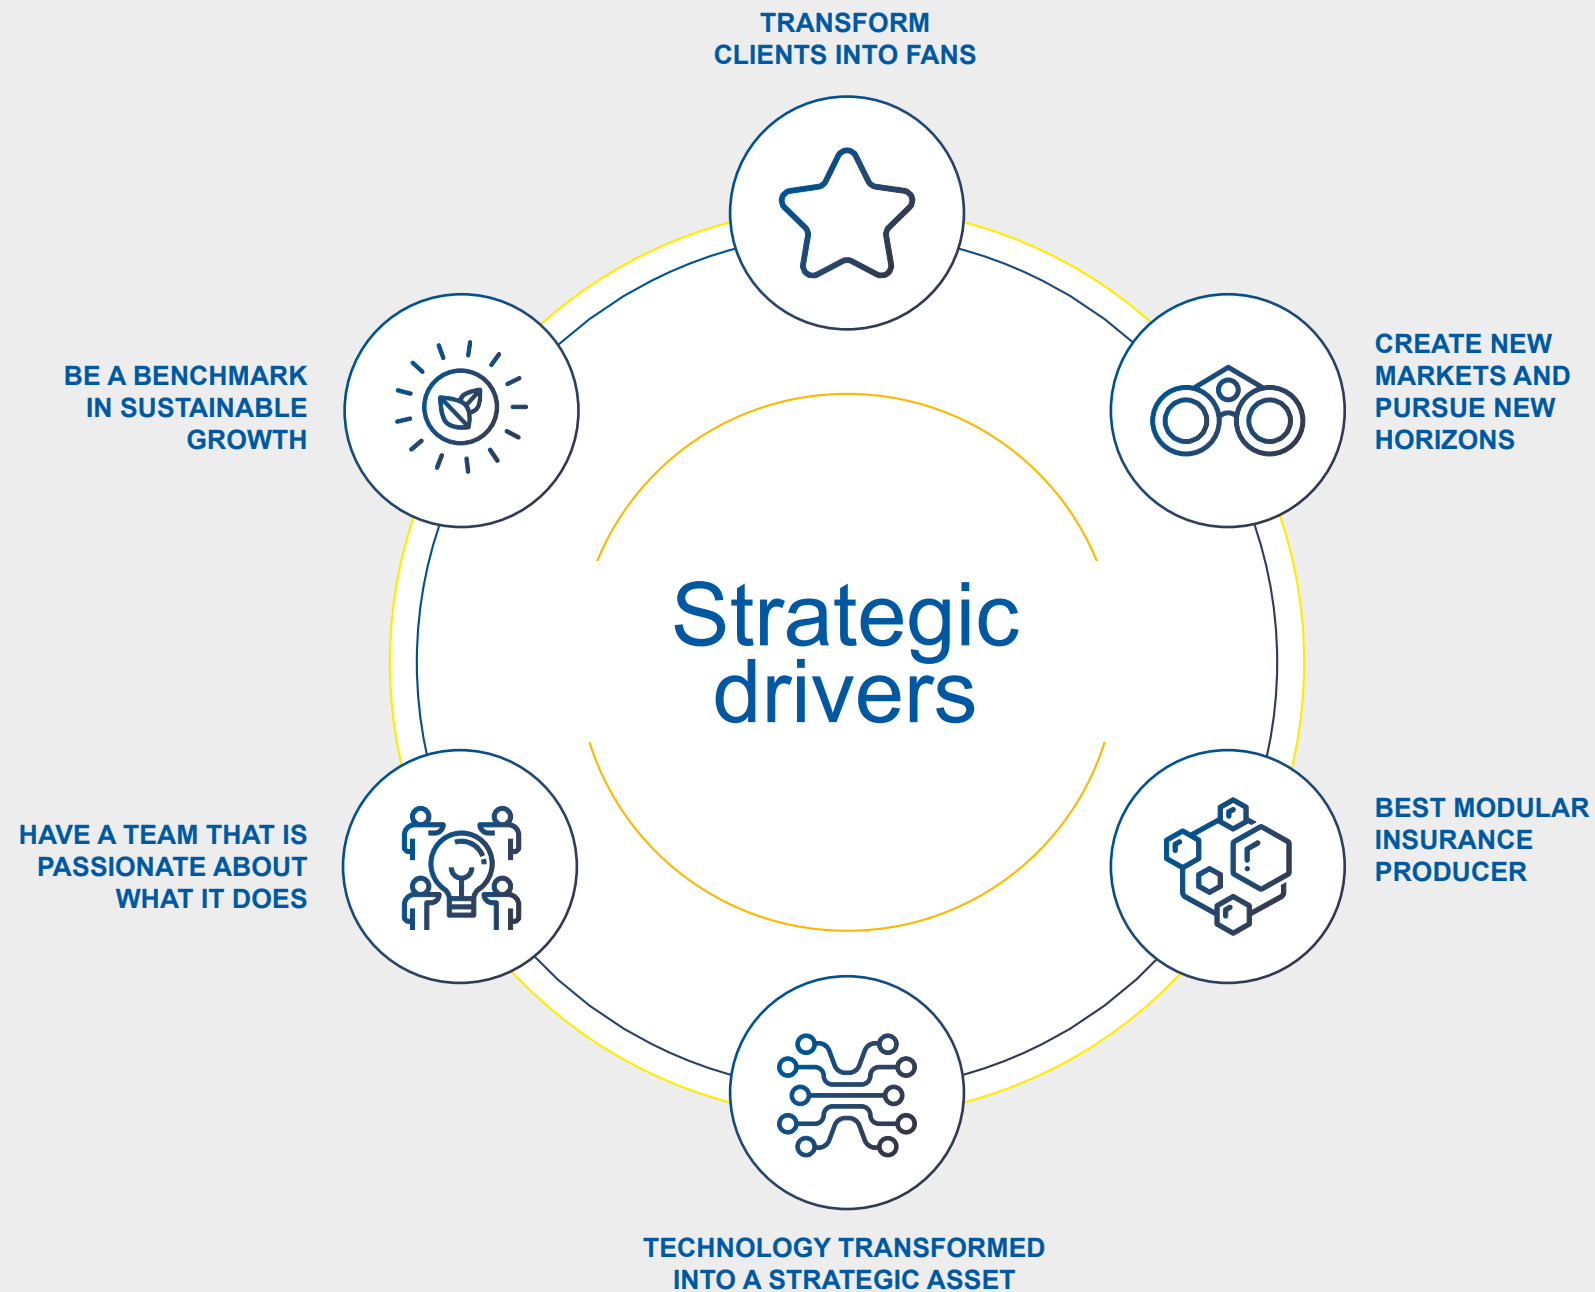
TRANSFORM CLIENTS INTO FANS

BE A BENCHMARK IN SUSTAINABLE GROWTH

CREATE NEW MARKETS AND PURSUE NEW HORIZONS

Strategic drivers

HAVE A TEAM THAT IS PASSIONATE ABOUT WHAT IT DOES

BEST MODULAR INSURANCE PRODUCER

TECHNOLOGY TRANSFORMED INTO A STRATEGIC ASSET